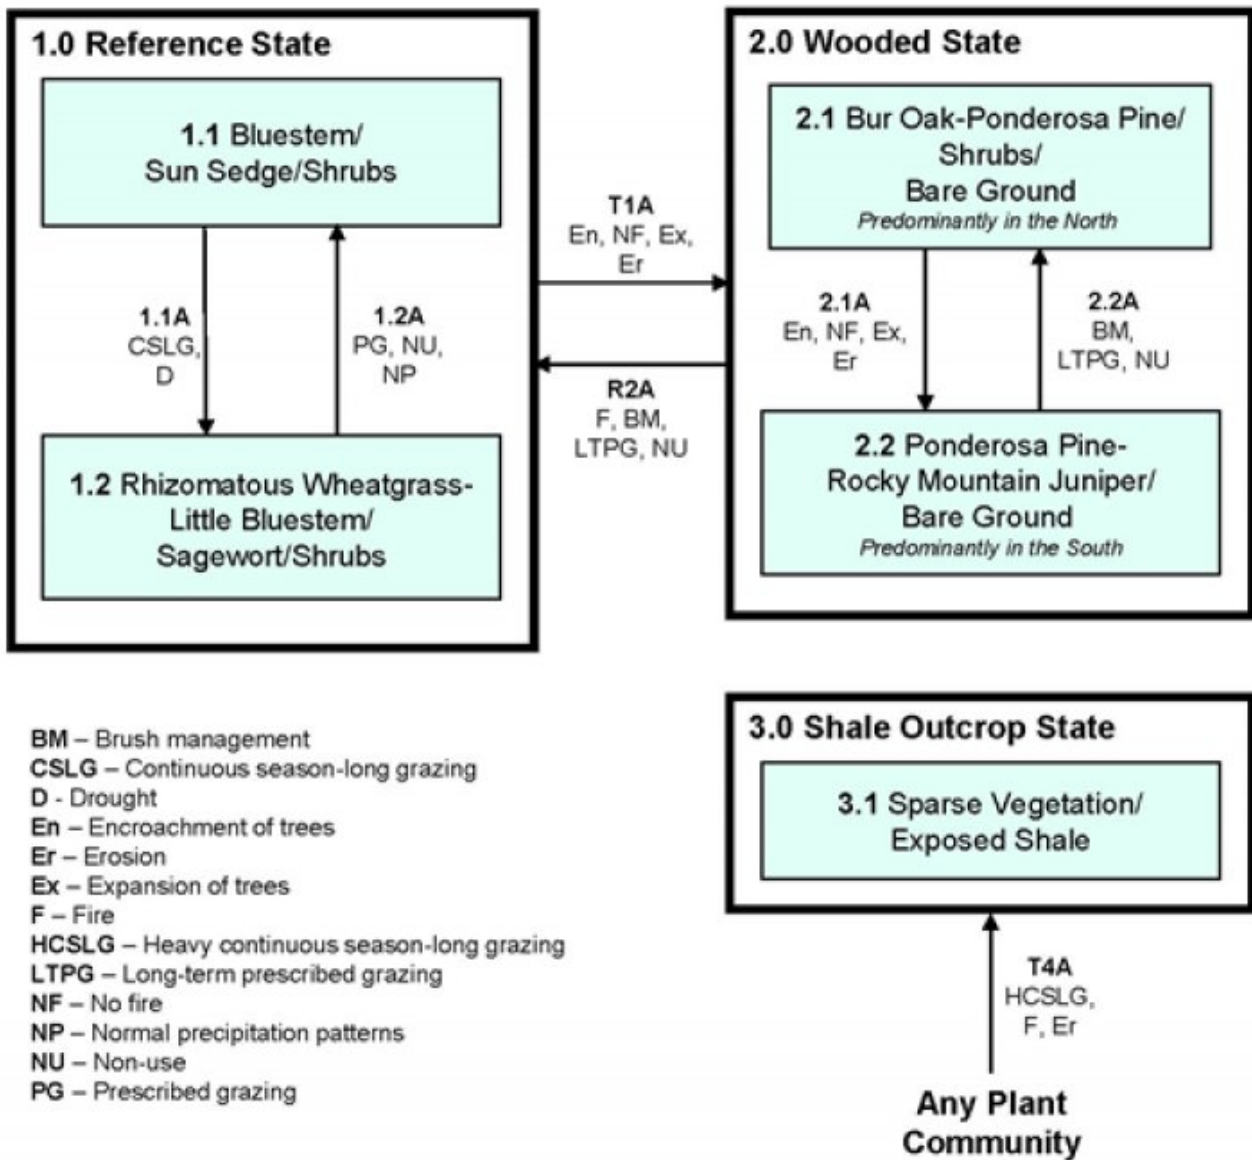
1.0 Reference State

1.1 Bluestem/ Sun Sedge/Shrubs

1.1A
CSLG,
D

1.2A
PG, NU,
NP

1.2 Rhizomatous Wheatgrass-Little Bluestem/ Sagewort/Shrubs

T1A
En, NF, Ex,
Er

R2A
F, BM,
LTPG, NU

2.0 Wooded State

2.1 Bur Oak-Ponderosa Pine/ Shrubs/ Bare Ground
Predominantly in the North

2.1A
En, NF, Ex,
Er

2.2A
BM,
LTPG, NU

2.2 Ponderosa Pine-Rocky Mountain Juniper/ Bare Ground
Predominantly in the South

BM – Brush management
CSLG – Continuous season-long grazing
D - Drought
En – Encroachment of trees
Er – Erosion
Ex – Expansion of trees
F – Fire
HCSLG – Heavy continuous season-long grazing
LTPG – Long-term prescribed grazing
NF – No fire
NP – Normal precipitation patterns
NU – Non-use
PG – Prescribed grazing

3.0 Shale Outcrop State

3.1 Sparse Vegetation/ Exposed Shale

T4A
HCSLG,
F, Er

Any Plant Community